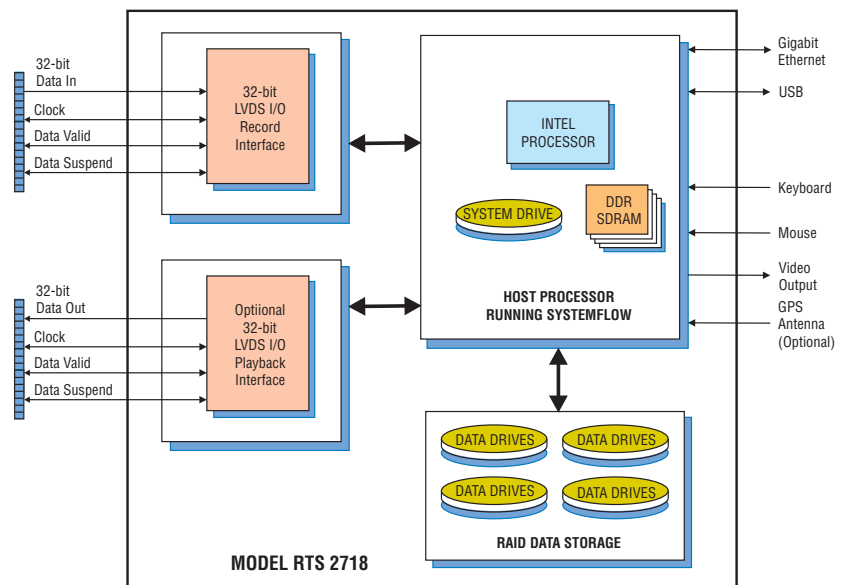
32-bit
Data In
Clock
Data Valid
Data Suspend

32-bit
LVDS I/O
Record
Interface

32-bit
Data Out
Clock
Data Valid
Data Suspend

Optiional
32-bit
LVDS I/O
Playback
Interface

INTEL
PROCESSOR

SYSTEM DRIVE

DDR
SDRAM

HOST PROCESSOR
RUNNING SYSTEMFLOW

Gigabit
Ethernet
USB
Keyboard
Mouse
Video
Output
GPS
Antenna
(Optional)

DATA DRIVES
DATA DRIVES
DATA DRIVES
DATA DRIVES

RAID DATA STORAGE

MODEL RTS 2718